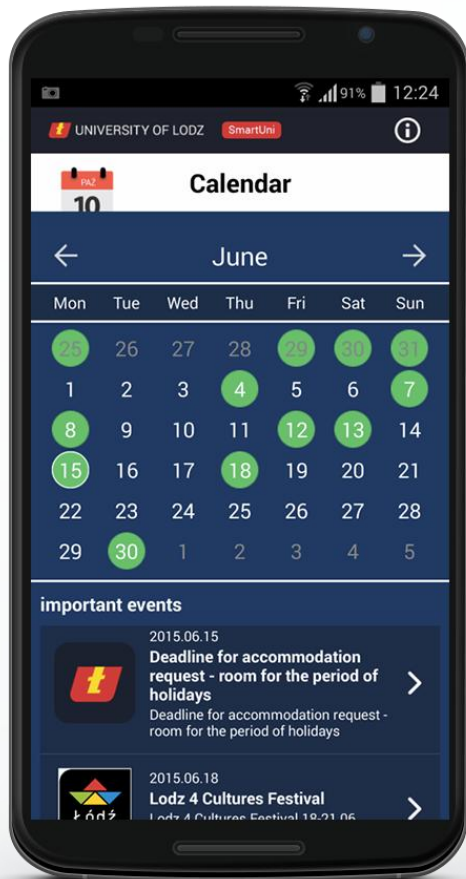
91% 12:24

UNIVERSITY OF LODZ SmartUni

PAŹ 10

Calendar

June

| Mon | Tue | Wed | Thu | Fri | Sat | Sun |
|---|---|---|---|---|---|---|
| 25 | 26 | 27 | 28 | 29 | 30 | 31 |
| 1 | 2 | 3 | 4 | 5 | 6 | 7 |
| 8 | 9 | 10 | 11 | 12 | 13 | 14 |
| 15 | 16 | 17 | 18 | 19 | 20 | 21 |
| 22 | 23 | 24 | 25 | 26 | 27 | 28 |
| 29 | 30 | 1 | 2 | 3 | 4 | 5 |

important events

2015.06.15
Deadline for accommodation request - room for the period of holidays
Deadline for accommodation request - room for the period of holidays

2015.06.18
Lodz 4 Cultures Festival
Lodz 4 Cultures Festival 18-21.06